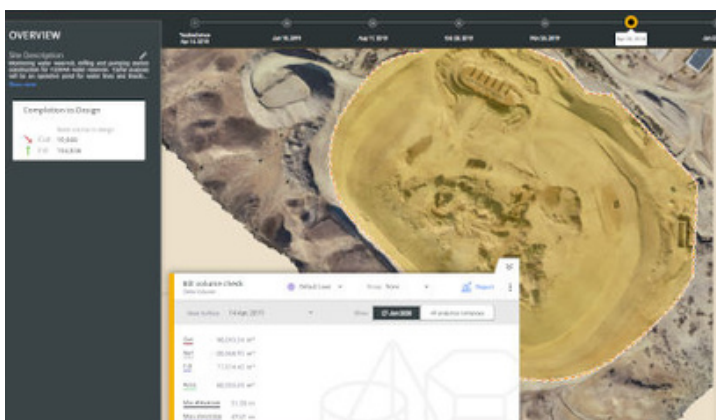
OVERVIEW

Site Description

Maintaining water reservoir, refilling and pumping station construction for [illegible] water reservoir. Cut/fill analysis will be an operation pond for water lines and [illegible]

Show more

Completion vs Design

Read volume to design

Cut 10,646

Fill 154,834

Apr 14, 2019

Jun 16, 2019

Aug 11, 2019

Feb 28, 2019

Mar 26, 2019

Apr 28, 2020

Jun

Bill volume check

Default Level

Group None

Report

14 Apr, 2019

Jul 2020

Cut 90,093.24 $m^3$

Net 80,858.95 $m^3$

Fill 7,574.45 $m^3$

90,093.24 $m^3$

Min elevation 51.35 m

Max elevation 67.01 m